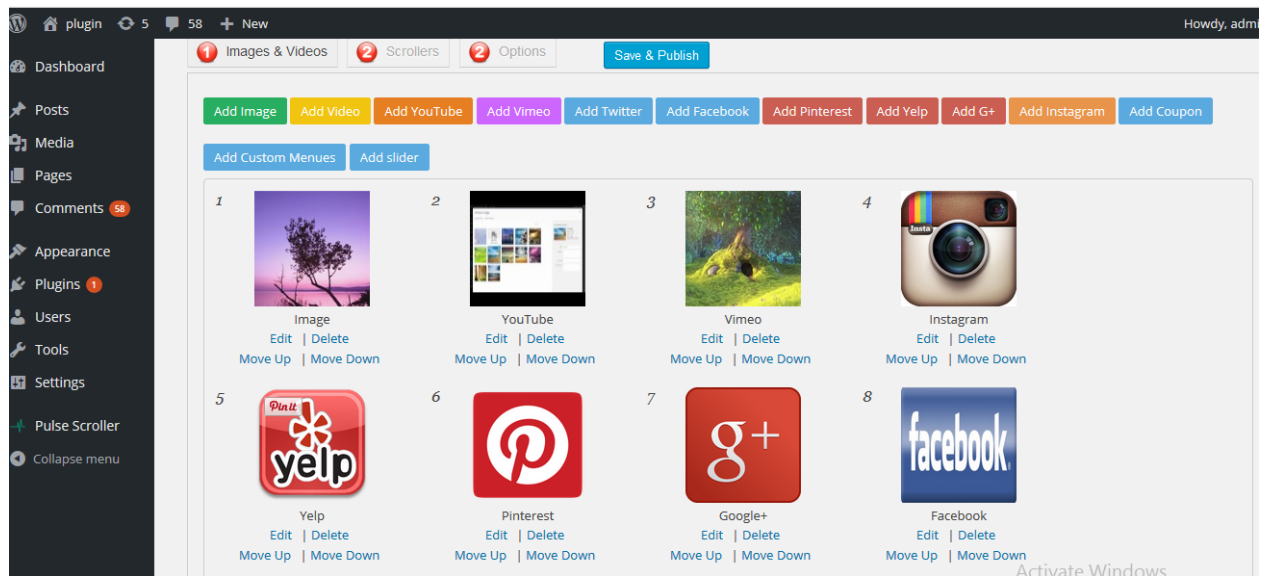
plugin 5 58 New Howdy, admi

Dashboard
Posts
Media
Pages
Comments 58
Appearance
Plugins 1
Users
Tools
Settings
Pulse Scroller
Collapse menu

1 Images & Videos
2 Scrollers
2 Options
Save & Publish

Add Image | Add Video | Add YouTube | Add Vimeo | Add Twitter | Add Facebook | Add Pinterest | Add Yelp | Add G+ | Add Instagram | Add Coupon
Add Custom Menues | Add slider

1
Image
Edit | Delete
Move Up | Move Down

2
YouTube
Edit | Delete
Move Up | Move Down

3
Vimeo
Edit | Delete
Move Up | Move Down

4
Insta
Instagram
Edit | Delete
Move Up | Move Down

5
Pin it
yelp
Yelp
Edit | Delete
Move Up | Move Down

6
Pinterest
Edit | Delete
Move Up | Move Down

7
g+
Google+
Edit | Delete
Move Up | Move Down

8
facebook
Facebook
Edit | Delete
Move Up | Move Down

Activate Windows